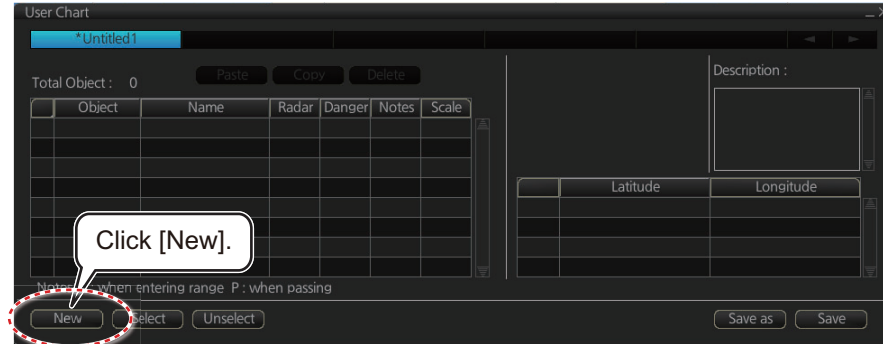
User Chart

*Untitled1

Total Object : 0

Paste Copy Delete

Description :

| | Object | Name | Radar | Danger | Notes | Scale |
|---|---|---|---|---|---|---|
| | | | | | | |
| | | | | | | |
| | | | | | | |
| | | | | | | |
| | | | | | | |
| | | | | | | |
| | | | | | | |

| | Latitude | Longitude |
|---|---|---|
| | | |
| | | |
| | | |
| | | |

Click [New].

Not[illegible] when entering range P : when passing

New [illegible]elect Unselect

Save as Save